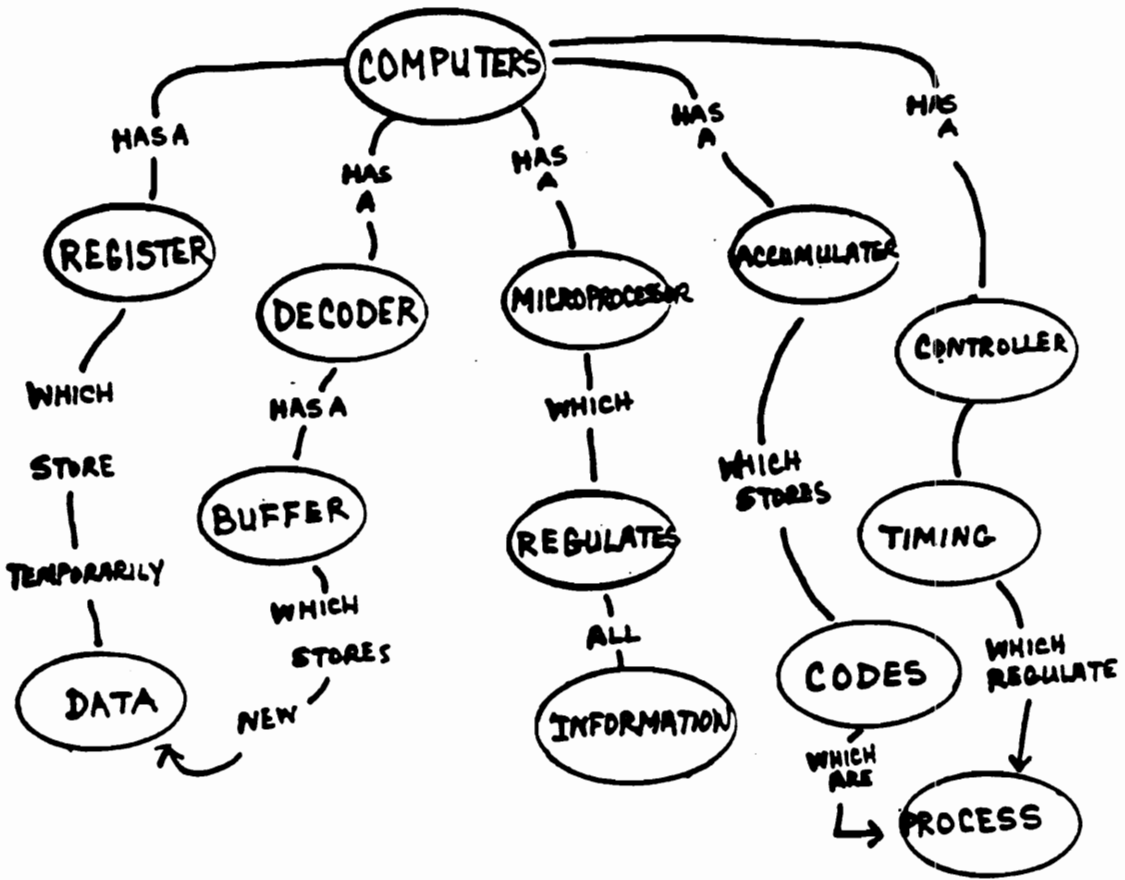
COMPUTERS

HAS A

REGISTER

WHICH

STORE

TEMPORARILY

DATA

HAS A

DECODER

HAS A

BUFFER

WHICH

STORES

NEW

HAS A

MICROPROCESSOR

WHICH

REGULATES

ALL

INFORMATION

HAS A

ACCUMULATER

WHICH STORES

CODES

WHICH ARE

PROCESS

HAS A

CONTROLLER

TIMING

WHICH REGULATE